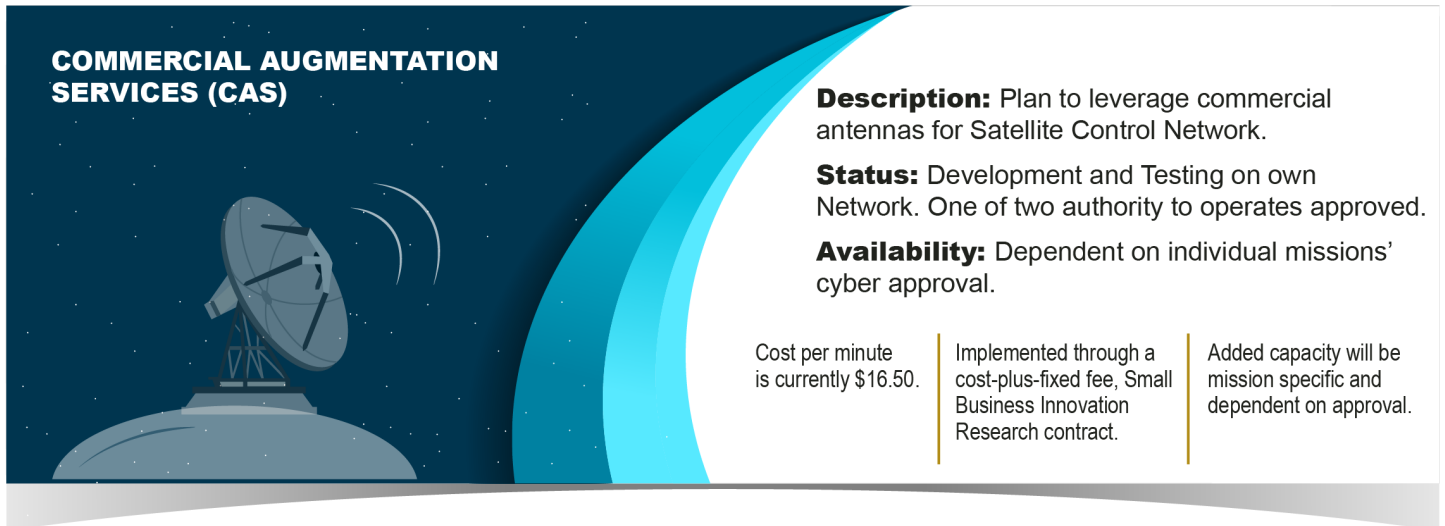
COMMERCIAL AUGMENTATION SERVICES (CAS)

Description: Plan to leverage commercial antennas for Satellite Control Network.

Status: Development and Testing on own Network. One of two authority to operates approved.

Availability: Dependent on individual missions' cyber approval.

Cost per minute is currently $16.50.

Implemented through a cost-plus-fixed fee, Small Business Innovation Research contract.

Added capacity will be mission specific and dependent on approval.